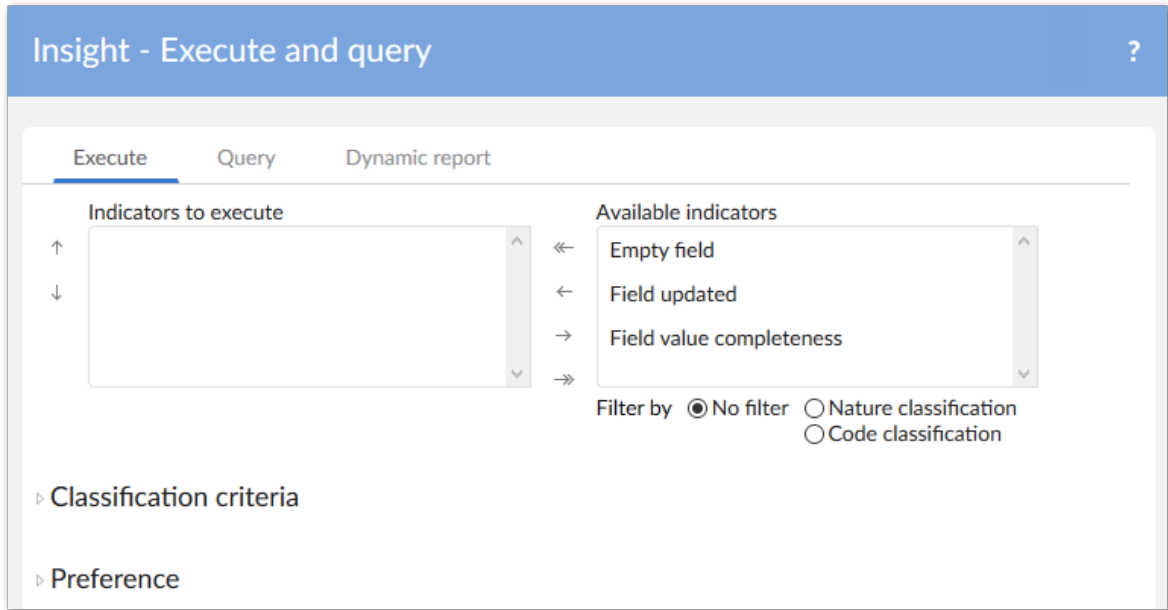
Insight - Execute and query

?

Execute Query Dynamic report

Indicators to execute

↑
↓

Available indicators

Empty field
Field updated
Field value completeness

Filter by No filter Nature classification Code classification

Classification criteria

Preference